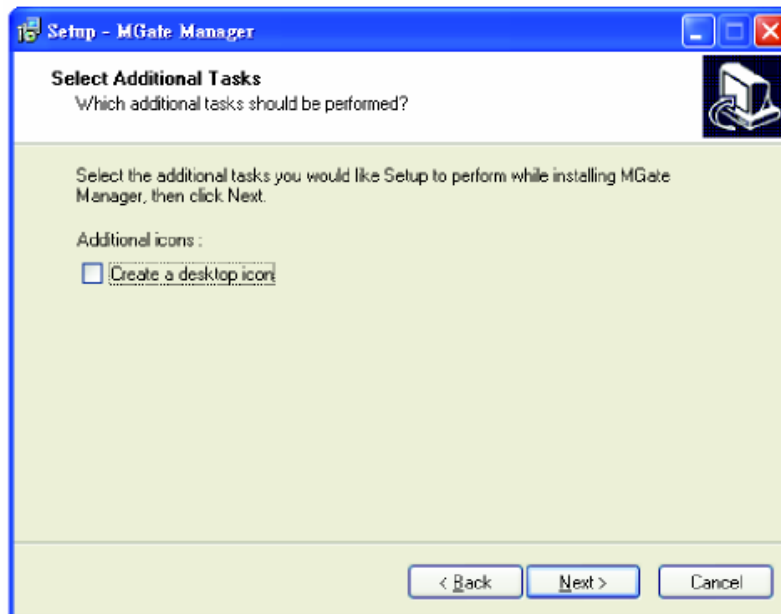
Setup - MGate Manager

Select Additional Tasks
Which additional tasks should be performed?

Select the additional tasks you would like Setup to perform while installing MGate Manager, then click Next.

Additional icons :

Create a desktop icon

< Back
Next >
Cancel